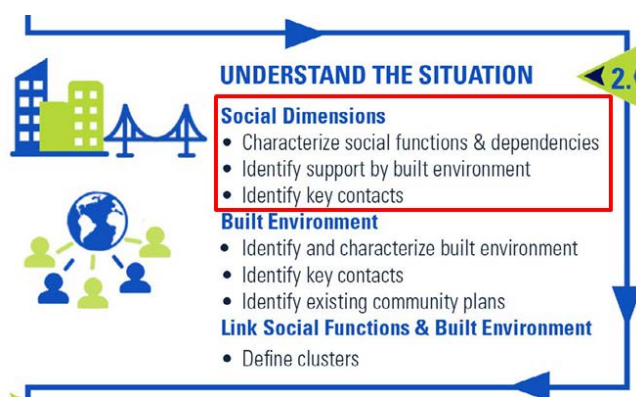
UNDERSTAND THE SITUATION

2.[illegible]

Social Dimensions
• Characterize social functions & dependencies
• Identify support by built environment
• Identify key contacts

Built Environment
• Identify and characterize built environment
• Identify key contacts
• Identify existing community plans

Link Social Functions & Built Environment
• Define clusters